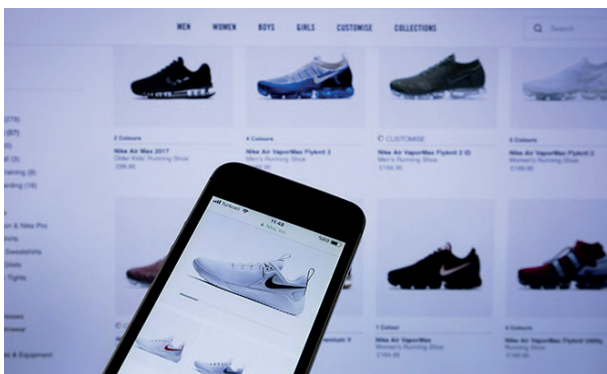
MEN WOMEN BOYS GIRLS CUSTOMISE COLLECTIONS

Search

(279)
(87)
Training (8)
arding (16)

& Nike Pro
Sweatshirts
Tights

s & Equipment

2 Colours
Nike Air Max 2017
Older Kids' Running Shoe

4 Colours
Nike Air VaporMax Flyknit 2
Men's Running Shoe

CUSTOMISE
Nike Air VaporMax Flyknit 2 iD
Men's Running Shoe
£189.95

3 Colours
Nike Air VaporMax Flyknit 2
Women's Running Shoe
£169.95

1 Colour
Nike Air VaporMax Flyknit
Women's Running Shoe
£154.95

3 Colours
Nike Air VaporMax Flyknit Utility
Women's Running Shoe

11:45